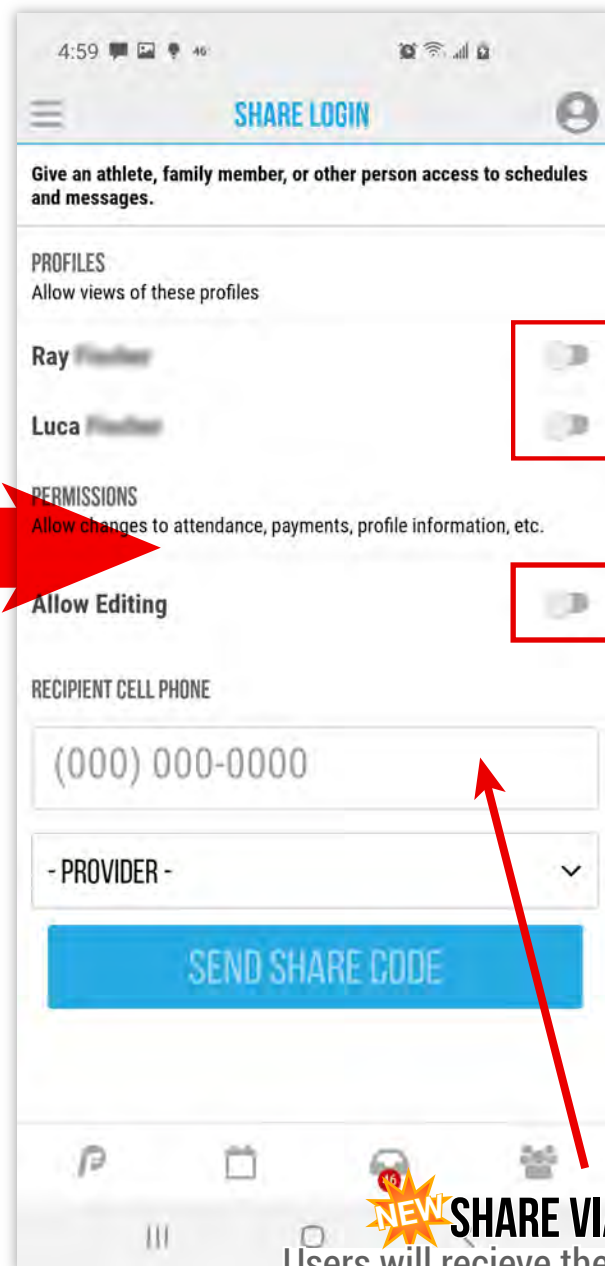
4:59

SHARE LOGIN

Give an athlete, family member, or other person access to schedules and messages.

PROFILES
Allow views of these profiles

Ray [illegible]

Luca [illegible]

PERMISSIONS
Allow changes to attendance, payments, profile information, etc.

Allow Editing

RECIPIENT CELL PHONE

(000) 000-0000

- PROVIDER -

SEND SHARE CODE

16

NEW SHARE VI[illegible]

Users will recieve the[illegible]